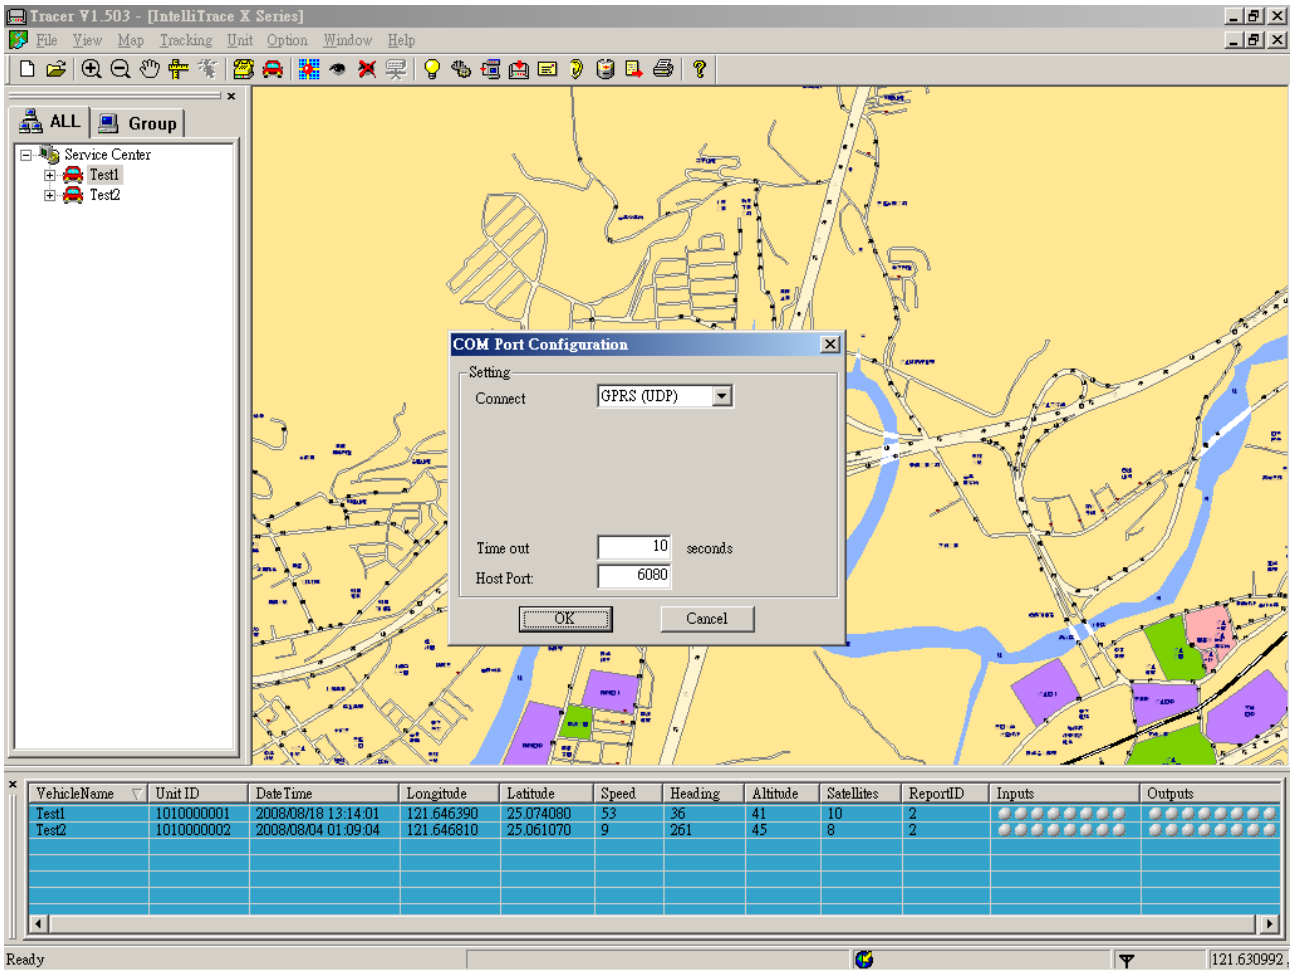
Tracer V1.503 - [IntelliTrace X Series]

File View Map Tracking Unit Option Window Help

ALL Group

Service Center
Test1
Test2

COM Port Configuration

Setting
Connect GPRS (UDP)

Time out 10 seconds
Host Port: 6080

OK Cancel

| VehicleName | Unit ID | DateTime | Longitude | Latitude | Speed | Heading | Altitude | Satellites | ReportID | Inputs | Outputs |
|---|---|---|---|---|---|---|---|---|---|---|---|
| Test1 | 1010000001 | 2008/08/18 13:14:01 | 121.646390 | 25.074080 | 53 | 36 | 41 | 10 | 2 | | |
| Test2 | 1010000002 | 2008/08/04 01:09:04 | 121.646810 | 25.061070 | 9 | 261 | 45 | 8 | 2 | | |

Ready 121.630992